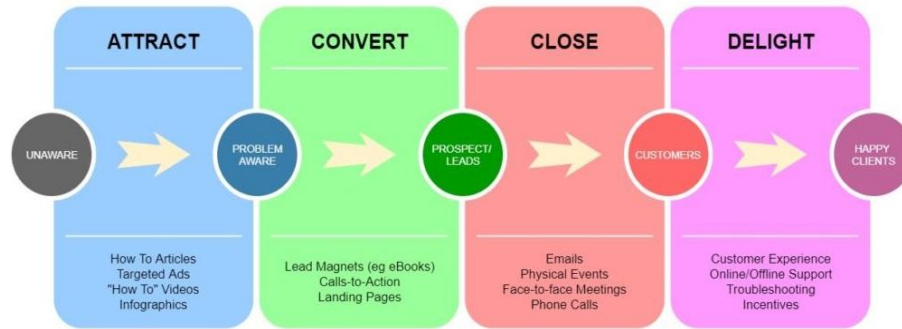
ATTRACT

CONVERT

CLOSE

DELIGHT

UNAWARE

PROBLEM AWARE

PROSPECT/ LEADS

CUSTOMERS

HAPPY CLIENTS

How To Articles
Targeted Ads
"How To" Videos
Infographics

Lead Magnets (eg eBooks)
Calls-to-Action
Landing Pages

Emails
Physical Events
Face-to-face Meetings
Phone Calls

Customer Experience
Online/Offline Support
Troubleshooting
Incentives